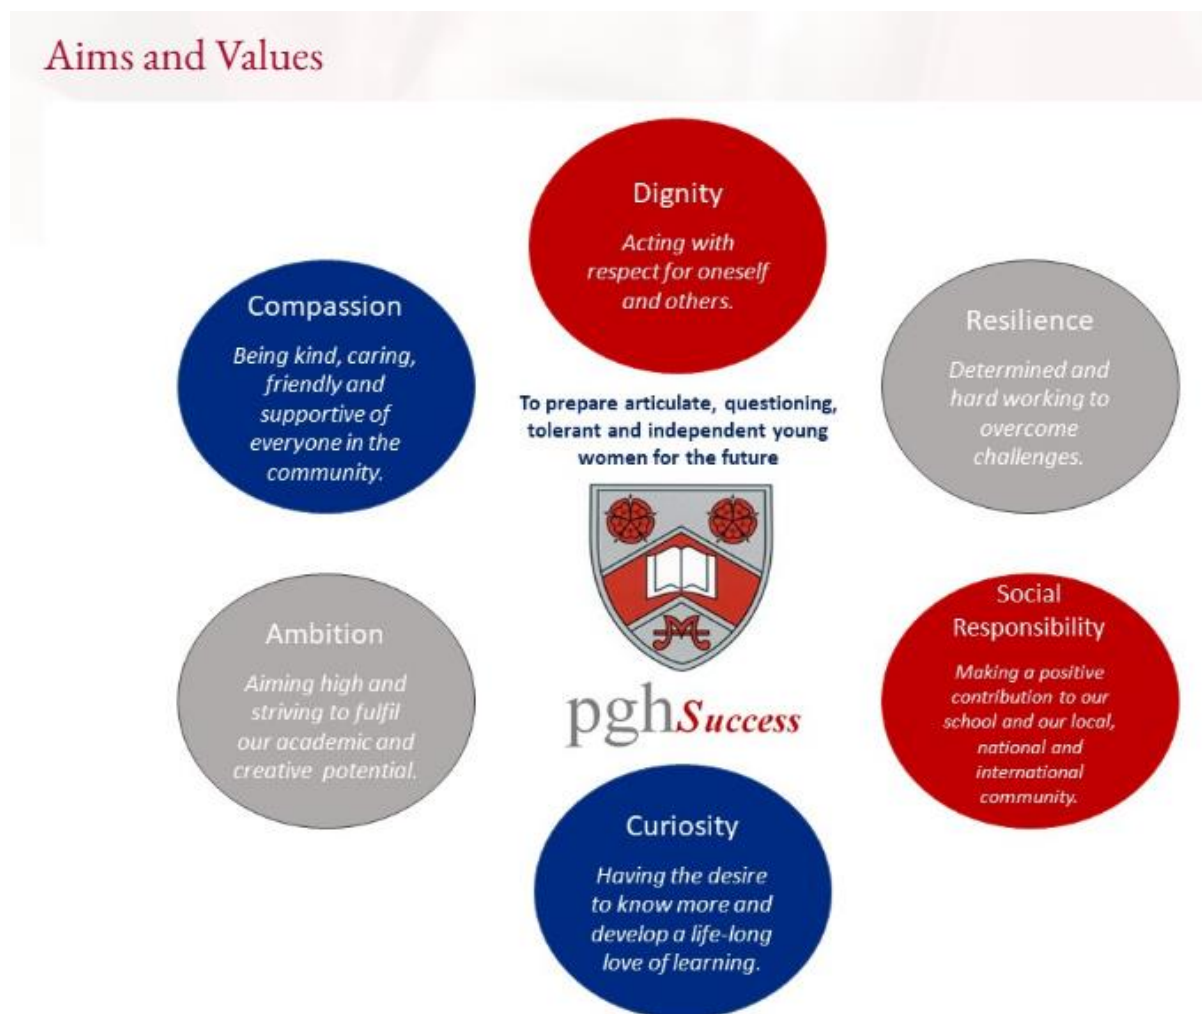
Aims and Values

Dignity

Acting with respect for oneself and others.

Compassion

Being kind, caring, friendly and supportive of everyone in the community.

Resilience

Determined and hard working to overcome challenges.

To prepare articulate, questioning, tolerant and independent young women for the future

Ambition

Aiming high and striving to fulfil our academic and creative potential.

pghSuccess

Social Responsibility

Making a positive contribution to our school and our local, national and international community.

Curiosity

Having the desire to know more and develop a life-long love of learning.